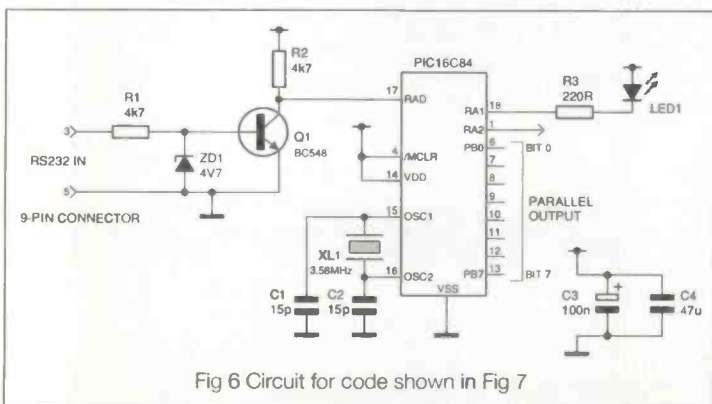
R2
4k7

PIC16C84

R1
4k7

17 RAD

RA1 18

R3
220R

LED1

RA2 1

3

Q1
BC548

4 /MCLR

PB0 6

BIT 0

RS232 IN

ZD1
4V7

14 VDD

7

8

5

9

9-PIN CONNECTOR

15 OSC1

10

PARALLEL OUTPUT

11

XL1
3.58MHz

12

16 OSC2

PB7 13

BIT 7

VSS

+

C1
15p

C2
15p

C3
100n

C4
47u

Fig 6 Circuit for code shown in Fig 7